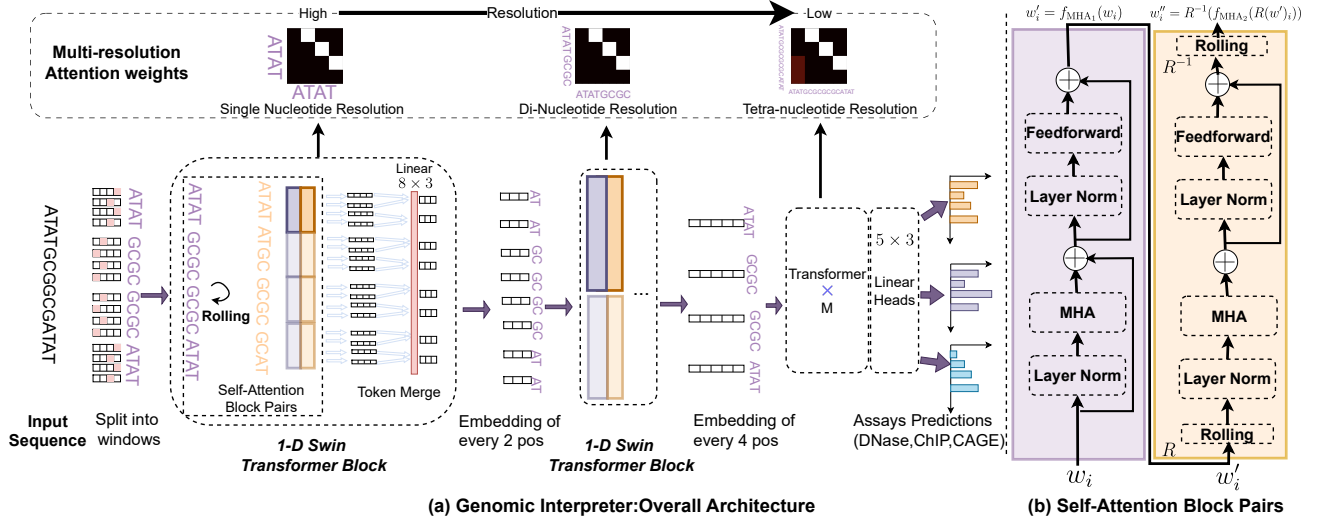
High Resolution Low

Multi-resolution Attention weights

ATAT
ATAT
Single Nucleotide Resolution

ATATGCGC
ATATGCGC
Di-Nucleotide Resolution

ATATGCGCCGCATAT
ATATGCGCCGCATAT
Tetra-nucleotide Resolution

ATATGCGCGCGCATAT

ATAT GCGC GCGC ATAT

ATAT GCGC GCGC ATAT

Rolling

ATAT ATGC GCGC GCAT

Linear $8 \times 3$

Self-Attention Block Pairs

Token Merge

AT AT GC GC GC GC AT AT

ATAT GCGC GCGC ATAT

Transformer × M

$5 \times 3$ Linear Heads

Input Sequence

Split into windows

1-D Swin Transformer Block

Embedding of every 2 pos

1-D Swin Transformer Block

Embedding of every 4 pos

Assays Predictions (DNase,ChIP,CAGE)

(a) Genomic Interpreter:Overall Architecture

$w_i' = f_{\text{MHA}_1}(w_i)$

$w_i'' = R^{-1}(f_{\text{MHA}_2}(R(w_i')))$

Feedforward

Layer Norm

MHA

Layer Norm

$w_i$

Rolling

$R^{-1}$

Feedforward

Layer Norm

MHA

Layer Norm

Rolling

$R$

$w_i'$

(b) Self-Attention Block Pairs